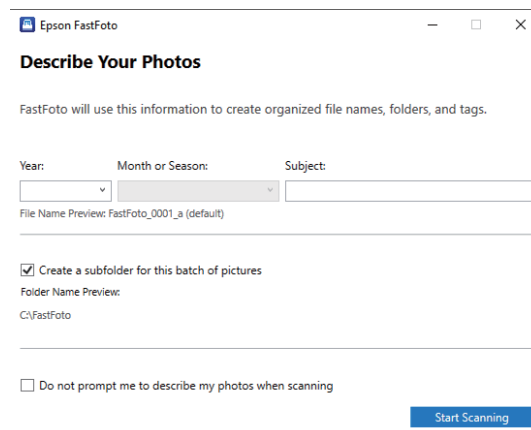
Epson FastFoto

Describe Your Photos

FastFoto will use this information to create organized file names, folders, and tags.

Year:
Month or Season:
Subject:

File Name Preview: FastFoto_0001_a (default)

Create a subfolder for this batch of pictures

Folder Name Preview:

C:\FastFoto

Do not prompt me to describe my photos when scanning

Start Scanning